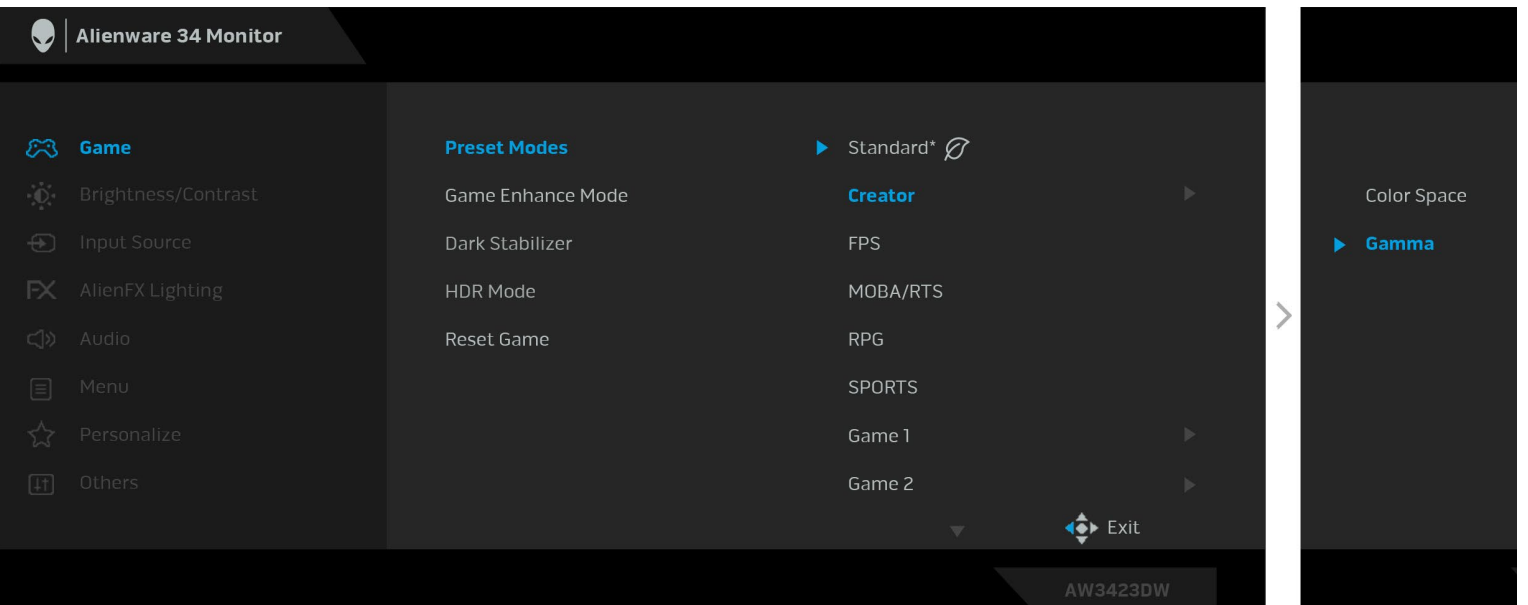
Alienware 34 Monitor

Game
Brightness/Contrast
Input Source
AlienFX Lighting
Audio
Menu
Personalize
Others

Preset Modes
Game Enhance Mode
Dark Stabilizer
HDR Mode
Reset Game

Standard*
Creator
FPS
MOBA/RTS
RPG
SPORTS
Game 1
Game 2

Exit

AW3423DW

Color Space
Gamma